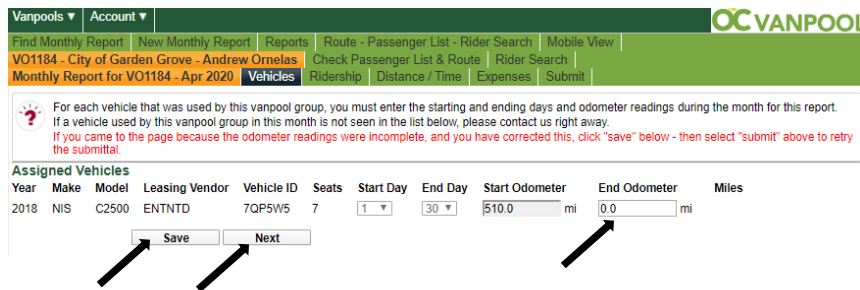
Vanpools ▼ Account ▼

OC VANPOOL

Find Monthly Report | New Monthly Report | Reports | Route - Passenger List - Rider Search | Mobile View

VO1184 - City of Garden Grove - Andrew Ornelas | Check Passenger List & Route | Rider Search

Monthly Report for VO1184 - Apr 2020 | Vehicles | Ridership | Distance / Time | Expenses | Submit

For each vehicle that was used by this vanpool group, you must enter the starting and ending days and odometer readings during the month for this report.
If a vehicle used by this vanpool group in this month is not seen in the list below, please contact us right away.
If you came to the page because the odometer readings were incomplete, and you have corrected this, click "save" below - then select "submit" above to retry the submittal.

Assigned Vehicles

| Year | Make | Model | Leasing Vendor | Vehicle ID | Seats | Start Day | End Day | Start Odometer | End Odometer | Miles |
|---|---|---|---|---|---|---|---|---|---|---|
| 2018 | NIS | C2500 | ENTNTD | 7QP5W5 | 7 | 1 | 30 | 510.0 mi | 0.0 mi | |

Save | Next